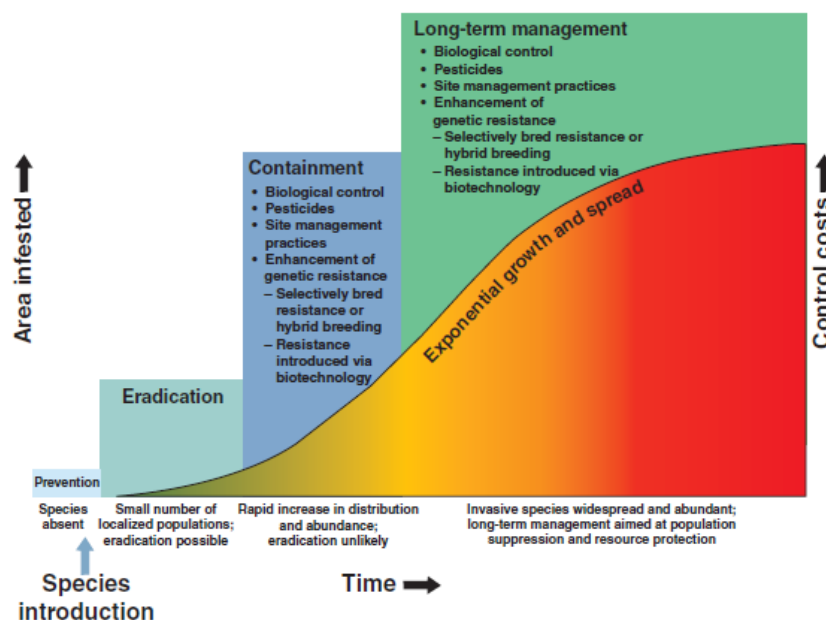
Long-term management
• Biological control
• Pesticides
• Site management practices
• Enhancement of genetic resistance
– Selectively bred resistance or hybrid breeding
– Resistance introduced via biotechnology

Containment
• Biological control
• Pesticides
• Site management practices
• Enhancement of genetic resistance
– Selectively bred resistance or hybrid breeding
– Resistance introduced via biotechnology

Eradication

Prevention

Exponential growth and spread

Area infested

Control costs

Species absent

Small number of localized populations; eradication possible

Rapid increase in distribution and abundance; eradication unlikely

Invasive species widespread and abundant; long-term management aimed at population suppression and resource protection

Species introduction

Time